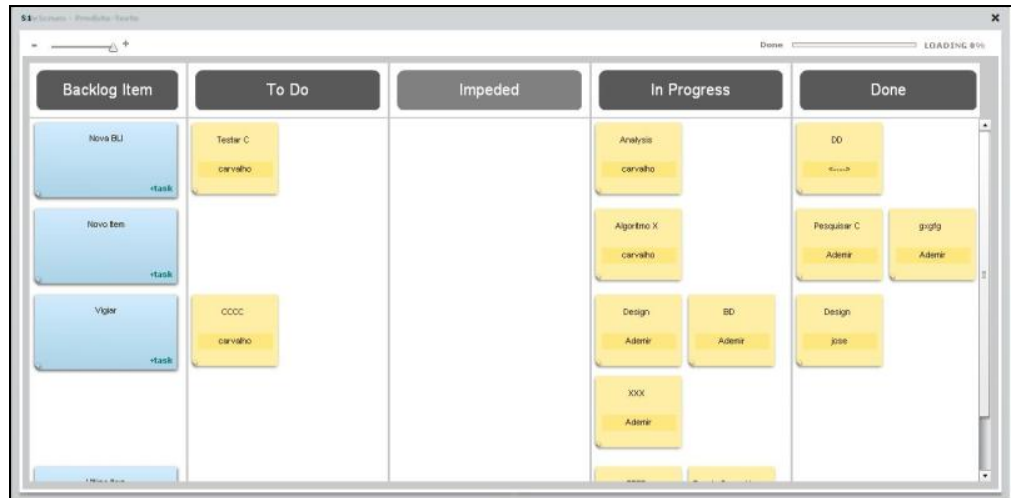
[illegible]

- +

Done LOADING 0%

Backlog Item

To Do

Impeded

In Progress

Done

Nova BLI
+task

Testar C
carvalho

Analysis
carvalho

DD
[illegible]

Novo Item
+task

Algoritmo X
carvalho

Pesquisar C
Ademir

gsgfg
Ademir

Vigiar
+task

CCCC
carvalho

Design
Ademir

BD
Ademir

Design
jose

XXX
Ademir

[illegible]